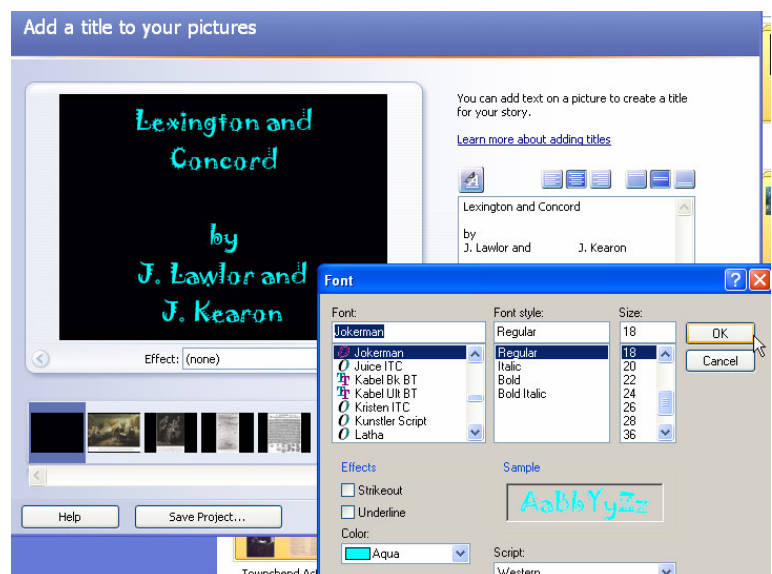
Add a title to your pictures

Lexington and Concord

by
J. Lawlor and
J. Kearon

Effect: (none)

You can add text on a picture to create a title for your story.

Learn more about adding titles

Lexington and Concord

by
J. Lawlor and J. Kearon

Help

Save Project...

Townshend Ac

Font

Font:
Jokerman
Jokerman
Juice ITC
Kabel Bk BT
Kabel Ult BT
Kristen ITC
Kunstler Script
Latha

Font style:
Regular
Regular
Italic
Bold
Bold Italic

Size:
18
18
20
22
24
26
28
36

OK

Cancel

Effects
Strikeout
Underline

Color:
Aqua

Sample
AaBbYyZz

Script:
Western